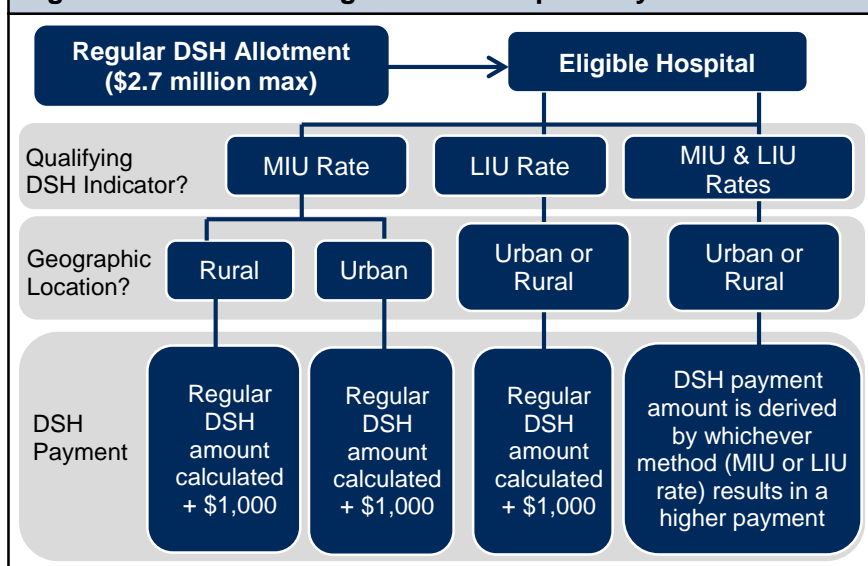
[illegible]

Regular DSH Allotment ($2.7 million max)

Eligible Hospital

Qualifying DSH Indicator?

MIU Rate

LIU Rate

MIU & LIU Rates

Geographic Location?

Rural

Urban

Urban or Rural

Urban or Rural

DSH Payment

Regular DSH amount calculated + $1,000

Regular DSH amount calculated + $1,000

Regular DSH amount calculated + $1,000

DSH payment amount is derived by whichever method (MIU or LIU rate) results in a higher payment